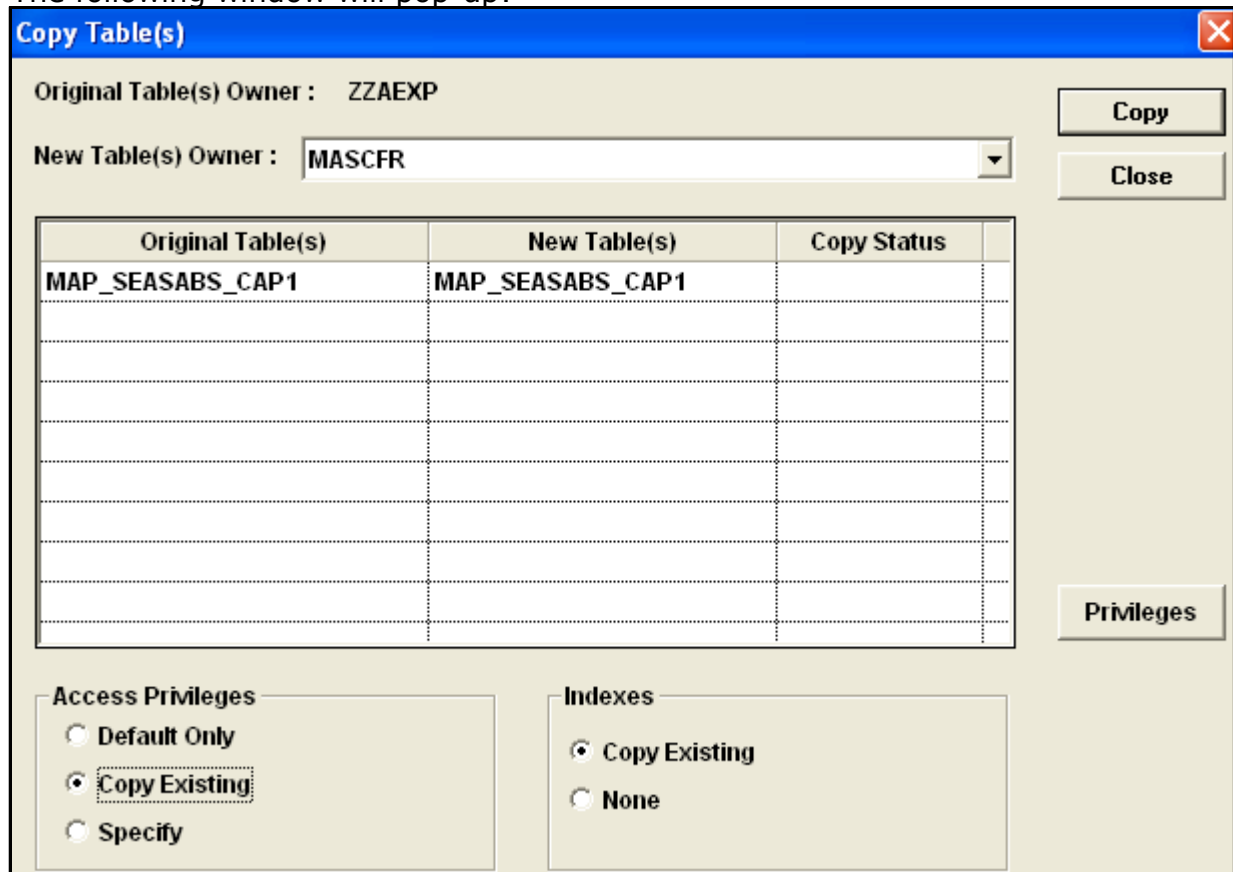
The following window will pop up:

Copy Table(s)

Original Table(s) Owner : ZZAEXP

New Table(s) Owner : MASCFR

Copy

Close

| Original Table(s) | New Table(s) | Copy Status |
|---|---|---|
| MAP_SEASABS_CAP1 | MAP_SEASABS_CAP1 | |

Privileges

Access Privileges
Default Only
Copy Existing
Specify

Indexes
Copy Existing
None